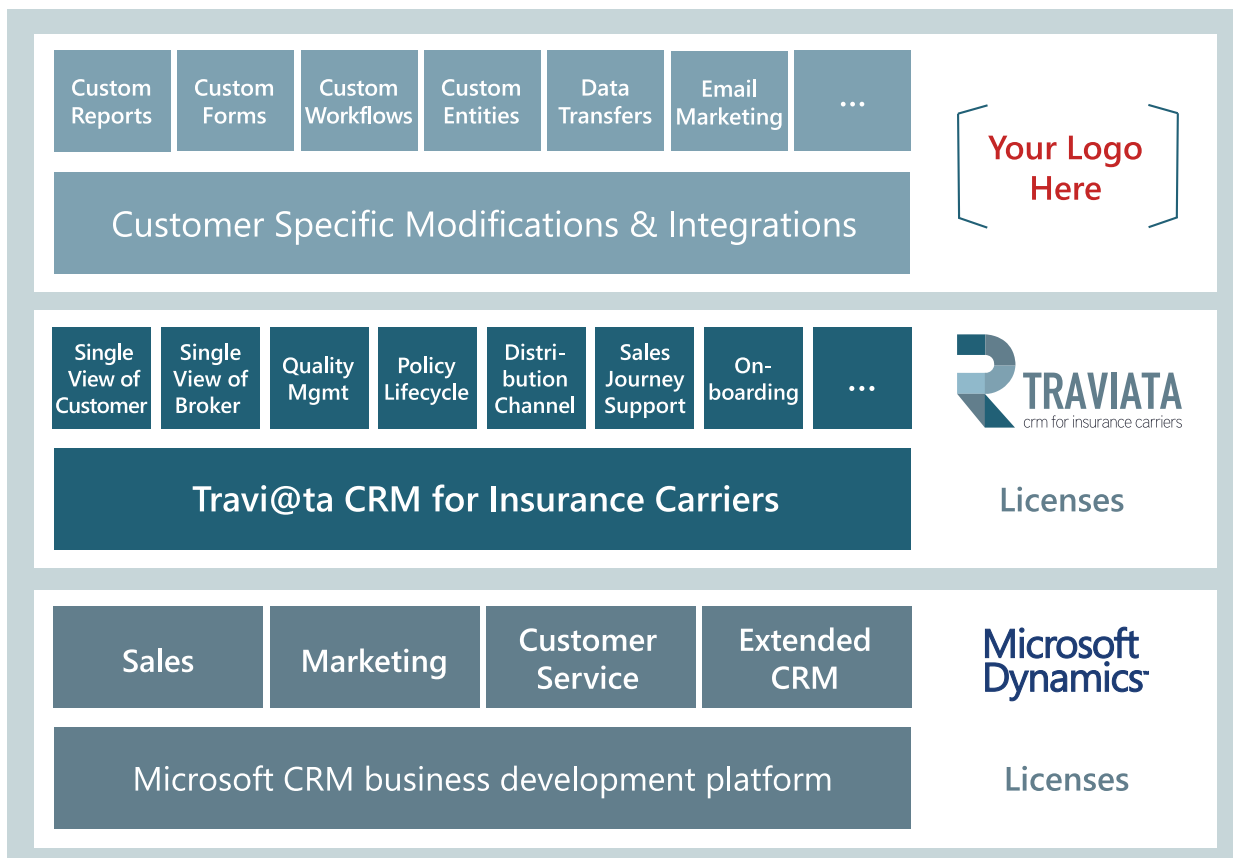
Custom Reports

Custom Forms

Custom Workflows

Custom Entities

Data Transfers

Email Marketing

...

Customer Specific Modifications & Integrations

Your Logo Here

Single View of Customer

Single View of Broker

Quality Mgmt

Policy Lifecycle

Distribution Channel

Sales Journey Support

Onboarding

...

Travi@ta CRM for Insurance Carriers

TRAVIATA
crm for insurance carriers

Licenses

Sales

Marketing

Customer Service

Extended CRM

Microsoft CRM business development platform

Microsoft Dynamics

Licenses